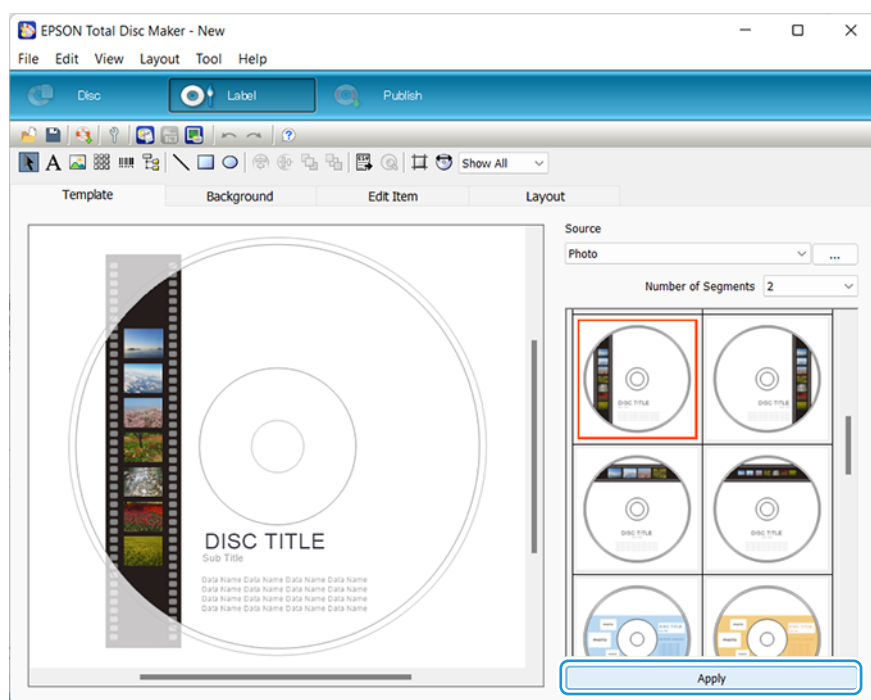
EPSON Total Disc Maker - New

File Edit View Layout Tool Help

Disc Label Publish

Show All

Template Background Edit Item Layout

DISC TITLE
Sub Title
Data Name Data Name Data Name Data Name
Data Name Data Name Data Name Data Name
Data Name Data Name Data Name Data Name
Data Name Data Name Data Name Data Name

Source
Photo
...
Number of Segments 2

DISC TITLE
DISC TITLE
DISC TITLE
DISC TITLE

Apply